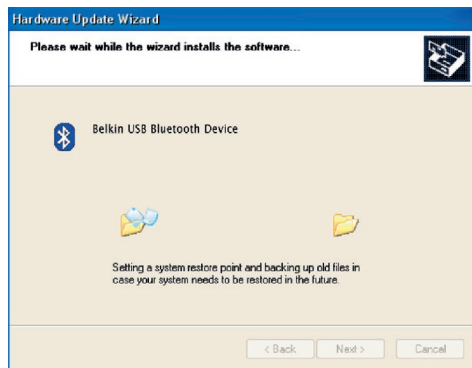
Hardware Update Wizard

Please wait while the wizard installs the software...

Belkin USB Bluetooth Device

Setting a system restore point and backing up old files in case your system needs to be restored in the future.

< Back
Next >
Cancel